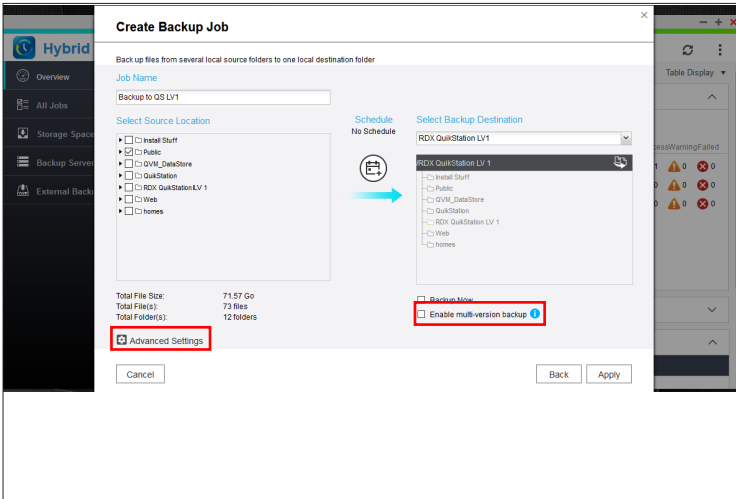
Create Backup Job

Back up files from several local source folders to one local destination folder

Job Name

Backup to QS LV1

Select Source Location

Install Stuff
Public
QVM_DataStore
QuikStation
RDX QuikStationLV 1
Web
homes

Schedule
No Schedule

Select Backup Destination

RDX QuikStation LV1

/RDX QuikStation LV 1

Install Stuff
Public
QVM_DataStore
QuikStation
RDX QuikStation LV 1
Web
homes

Total File Size: 71.57 Go
Total File(s): 73 files
Total Folder(s): 12 folders

Backup Now

Enable multi-version backup

Advanced Settings

Cancel

Back

Apply

Hybrid

Overview
All Jobs
Storage Space
Backup Server
External Backu

Table Display

cessWarningFailed
0 0
0 0
0 0